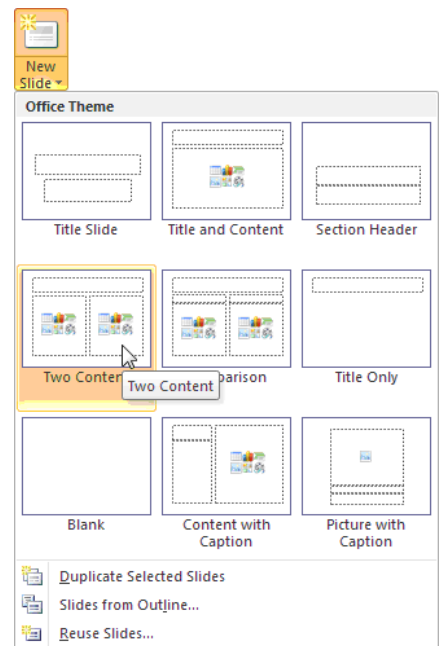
New Slide

Office Theme

Title Slide

Title and Content

Section Header

Two Conten

Two Content

parison

Title Only

Blank

Content with Caption

Picture with Caption

Duplicate Selected Slides

Slides from Outline...

Reuse Slides...